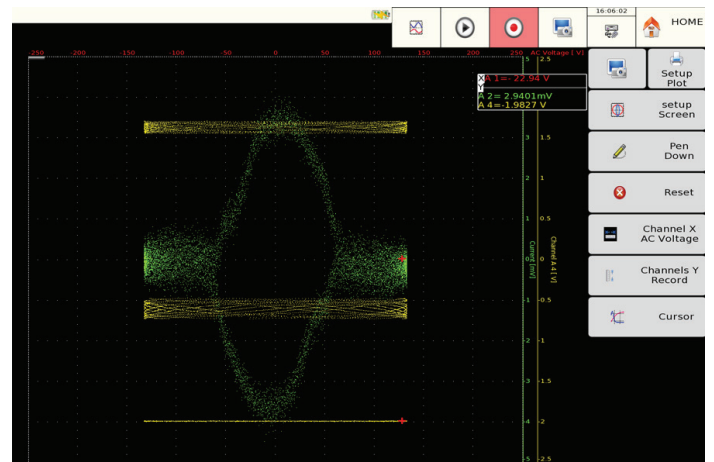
16:06:02

HOME

-250 -200 -150 -100 -50 0 50 100 150 200 250 AC Voltage [ V]

X A 1=-22.94 V
Y
A 2= 2.9401mV
A 4=-1.9827 V

5 2.5
3 1.5
2 1
1 0.5
0 0
-1 -0.5
-2 -1
-3 -1.5
-4 -2
-5 -2.5

Channel A 2 [mV]
Channel A 4 [ V]

Setup Plot

setup Screen

Pen Down

Reset

Channel X AC Voltage

Channels Y Record

Cursor